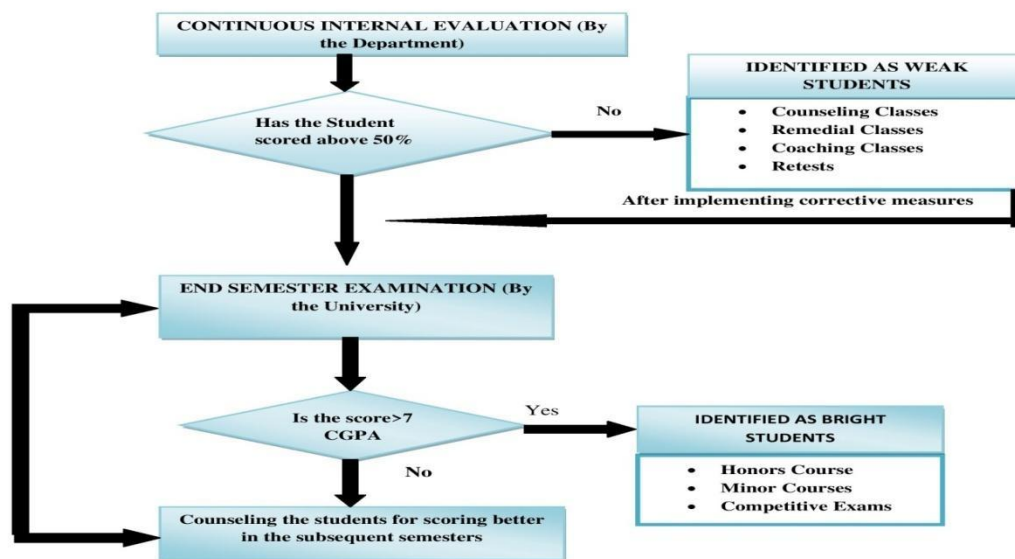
CONTINUOUS INTERNAL EVALUATION (By the Department)

Has the Student scored above 50%

No

IDENTIFIED AS WEAK STUDENTS

- Counseling Classes
- Remedial Classes
- Coaching Classes
- Retests

After implementing corrective measures

END SEMESTER EXAMINATION (By the University)

Is the score>7 CGPA

Yes

IDENTIFIED AS BRIGHT STUDENTS

- Honors Course
- Minor Courses
- Competitive Exams

No

Counseling the students for scoring better in the subsequent semesters